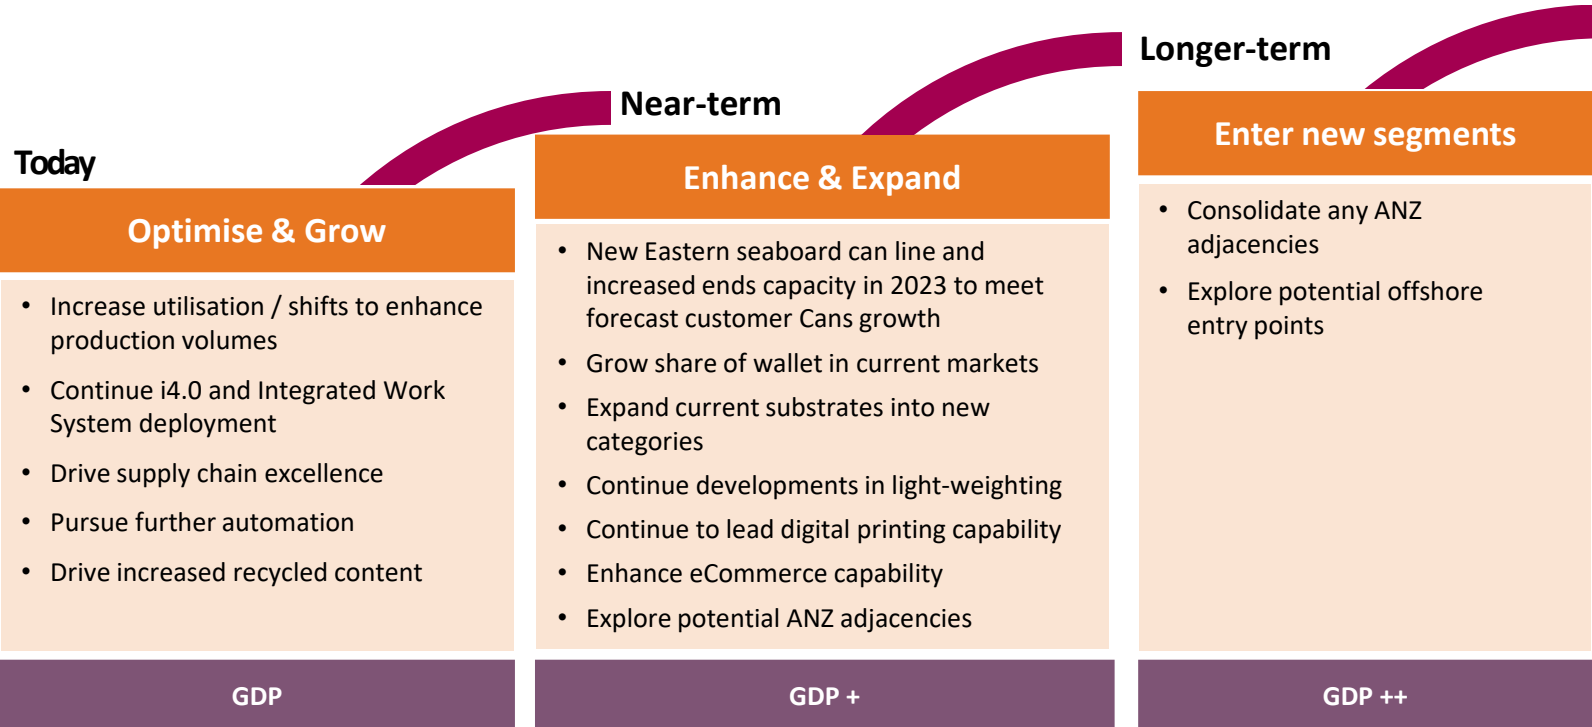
Today

Optimise & Grow

• Increase utilisation / shifts to enhance production volumes
• Continue i4.0 and Integrated Work System deployment
• Drive supply chain excellence
• Pursue further automation
• Drive increased recycled content

GDP

Near-term

Enhance & Expand

• New Eastern seaboard can line and increased ends capacity in 2023 to meet forecast customer Cans growth
• Grow share of wallet in current markets
• Expand current substrates into new categories
• Continue developments in light-weighting
• Continue to lead digital printing capability
• Enhance eCommerce capability
• Explore potential ANZ adjacencies

GDP +

Longer-term

Enter new segments

• Consolidate any ANZ adjacencies
• Explore potential offshore entry points

GDP ++